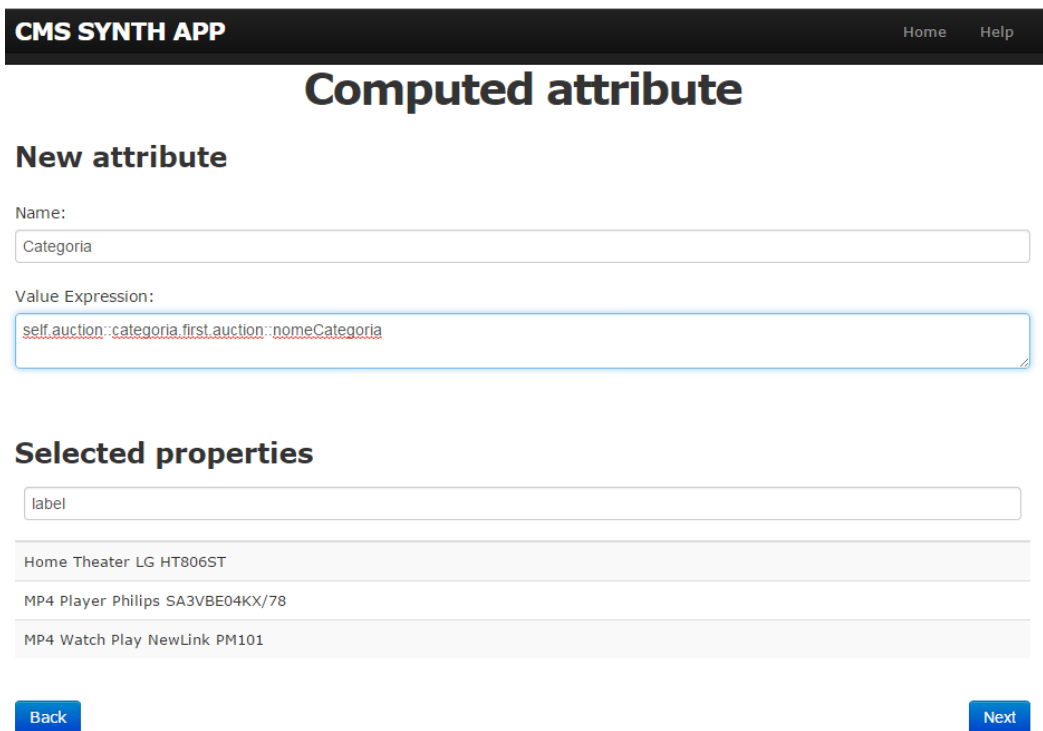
CMS SYNTH APP

Home Help

Computed attribute

New attribute

Name:

Categoria

Value Expression:

self.auction::categoria.first.auction::nomeCategoria

Selected properties

label

| Home Theater LG HT806ST |
|---|
| MP4 Player Philips SA3VBE04KX/78 |
| MP4 Watch Play NewLink PM101 |

Back

Next